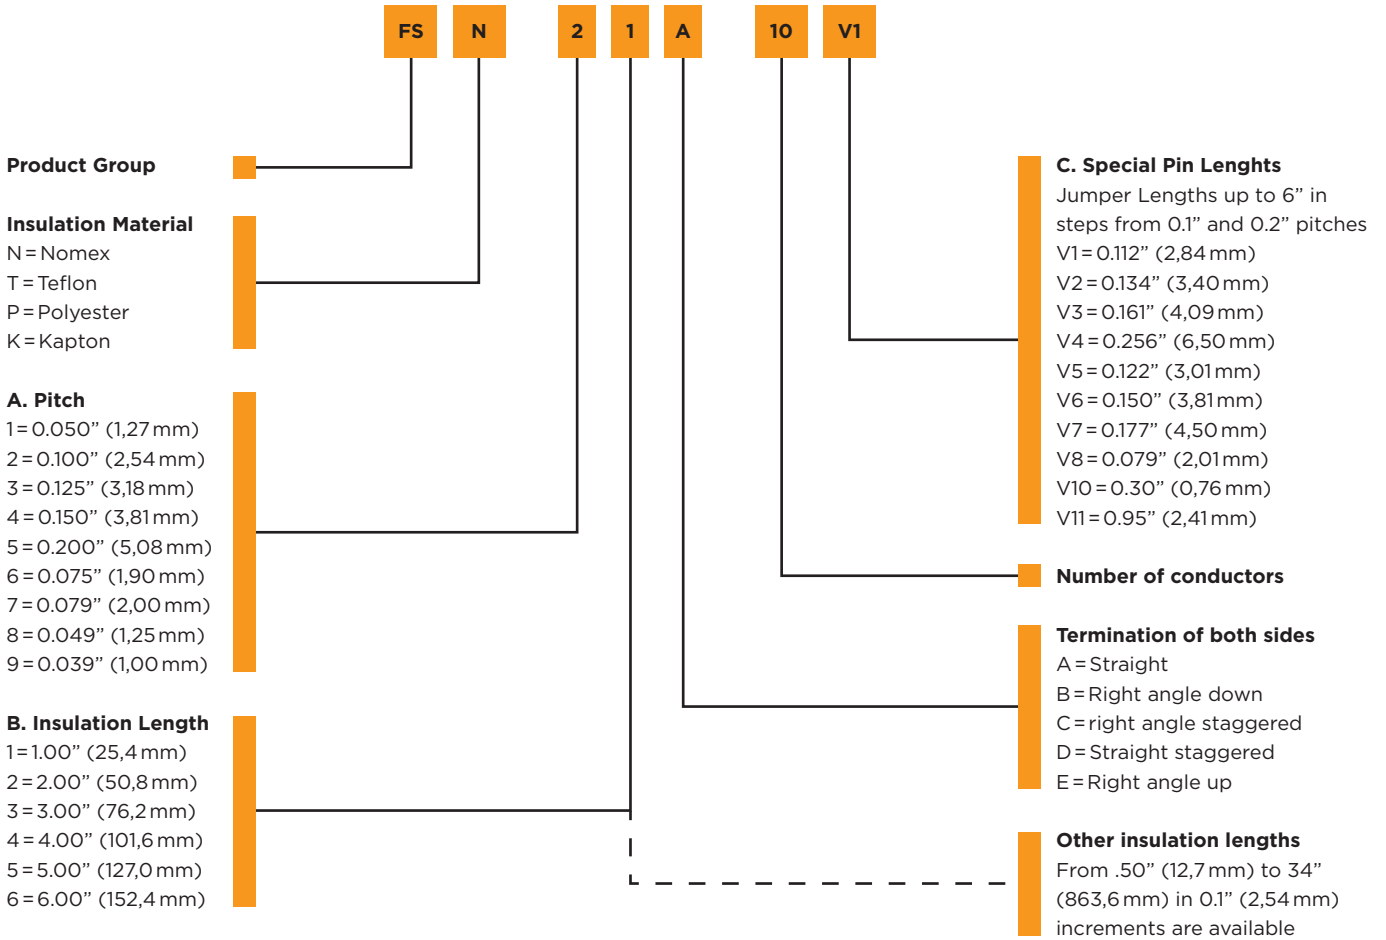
FS N 2 1 A 10 V1

Product Group

Insulation Material
N = Nomex
T = Teflon
P = Polyester
K = Kapton

A. Pitch
1 = 0.050” (1,27 mm)
2 = 0.100” (2,54 mm)
3 = 0.125” (3,18 mm)
4 = 0.150” (3,81 mm)
5 = 0.200” (5,08 mm)
6 = 0.075” (1,90 mm)
7 = 0.079” (2,00 mm)
8 = 0.049” (1,25 mm)
9 = 0.039” (1,00 mm)

B. Insulation Length
1 = 1.00” (25,4 mm)
2 = 2.00” (50,8 mm)
3 = 3.00” (76,2 mm)
4 = 4.00” (101,6 mm)
5 = 5.00” (127,0 mm)
6 = 6.00” (152,4 mm)

C. Special Pin Lenghts
Jumper Lengths up to 6” in steps from 0.1” and 0.2” pitches
V1 = 0.112” (2,84 mm)
V2 = 0.134” (3,40 mm)
V3 = 0.161” (4,09 mm)
V4 = 0.256” (6,50 mm)
V5 = 0.122” (3,01 mm)
V6 = 0.150” (3,81 mm)
V7 = 0.177” (4,50 mm)
V8 = 0.079” (2,01 mm)
V10 = 0.30” (0,76 mm)
V11 = 0.95” (2,41 mm)

Number of conductors

Termination of both sides
A = Straight
B = Right angle down
C = right angle staggered
D = Straight staggered
E = Right angle up

Other insulation lengths
From .50” (12,7 mm) to 34” (863,6 mm) in 0.1” (2,54 mm) increments are available